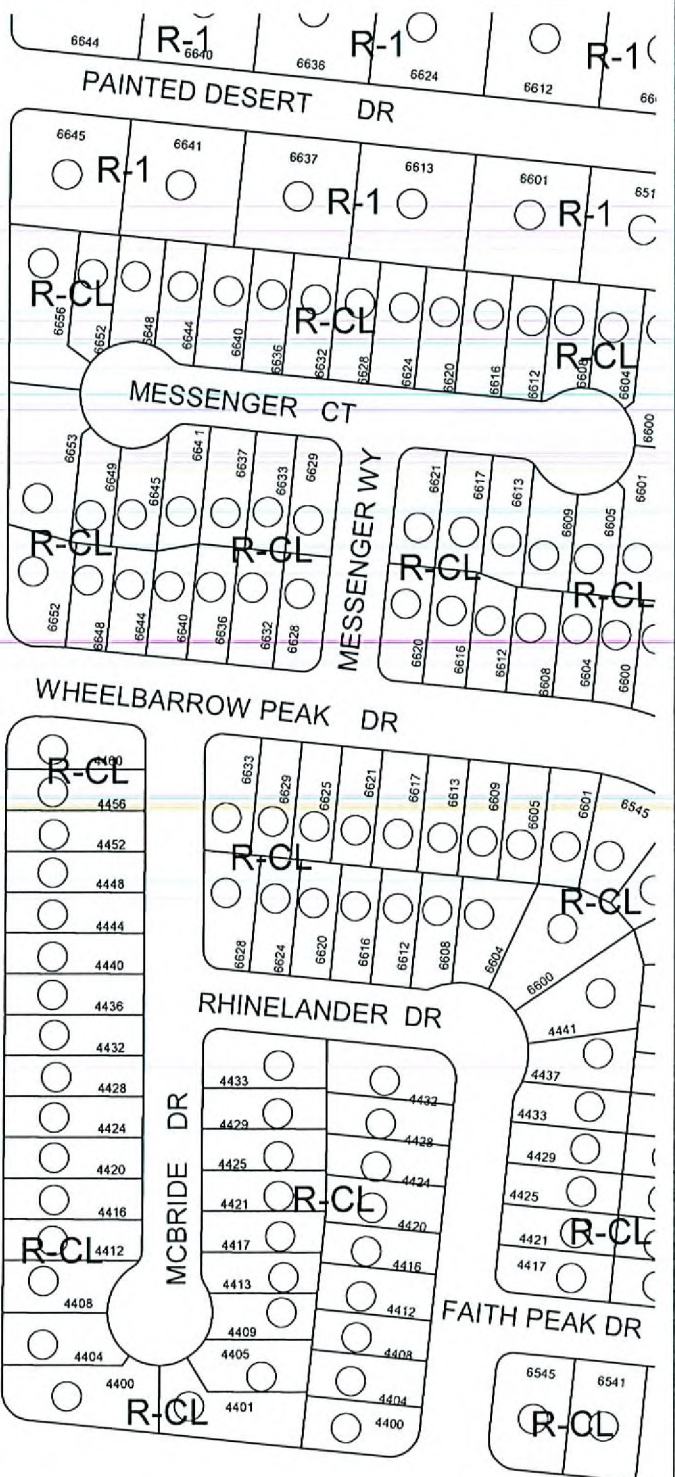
6644 R-1 6640 6636 R-1 6624 6612 R-1 66

PAINTED DESERT DR

6645 6641 R-1 6637 6613 R-1 6601 R-1 651

R-CL 6656 6652 6648 6644 6640 6636 6632 R-CL 6628 6624 6620 6616 6612 6608 R-CL 6604

MESSENGER CT

6600

6653 6649 6645 6641 6637 6633 6629 6621 6617 6613 6609 6605 6601

R-CL R-CL MESSENGER WY R-CL R-CL

6652 6648 6644 6640 6636 6632 6628 6620 6616 6612 6608 6604 6600

WHEELBARROW PEAK DR

R-CL 4460 4456 4452 4448 4444 4440 4436 4432 4428 4424 4420 4416 R-CL 4412 4408 4404 4400

6633 6629 6625 6621 6617 6613 6609 6605 6601 6545

R-CL R-CL

6628 6624 6620 6616 6612 6608 6604 6600

RHINELANDER DR

4433 4429 4425 4421 R-CL 4417 4413 4409 4405 4401

MCBRIDE DR

4432 4428 4424 4420 4416 4412 4408 4404 4400

R-CL

4441 4437 4433 4429 4425 4421 R-CL 4417

FAITH PEAK DR

6545 6541 R-CL